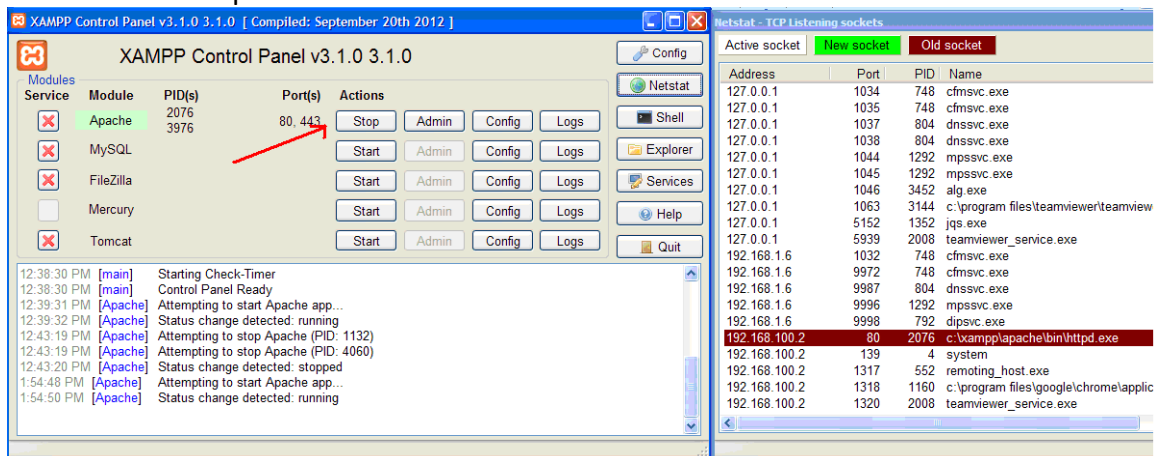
XAMPP Control Panel v3.1.0 3.1.0 [ Compiled: September 20th 2012 ]

XAMPP Control Panel v3.1.0 3.1.0

Config
Netstat
Shell
Explorer
Services
Help
Quit

Modules

| Service | Module | PID(s) | Port(s) | Actions | | | |
|---|---|---|---|---|---|---|---|
| | Apache | 2076 3976 | 80, 443 | Stop | Admin | Config | Logs |
| | MySQL | | | Start | Admin | Config | Logs |
| | FileZilla | | | Start | Admin | Config | Logs |
| | Mercury | | | Start | Admin | Config | Logs |
| | Tomcat | | | Start | Admin | Config | Logs |

12:38:30 PM [main] Starting Check-Timer
12:38:30 PM [main] Control Panel Ready
12:39:31 PM [Apache] Attempting to start Apache app...
12:39:32 PM [Apache] Status change detected: running
12:43:19 PM [Apache] Attempting to stop Apache (PID: 1132)
12:43:19 PM [Apache] Attempting to stop Apache (PID: 4060)
12:43:20 PM [Apache] Status change detected: stopped
1:54:48 PM [Apache] Attempting to start Apache app...
1:54:50 PM [Apache] Status change detected: running

Netstat - TCP Listening sockets

Active socket New socket Old socket

| Address | Port | PID | Name |
|---|---|---|---|
| 127.0.0.1 | 1034 | 748 | cfmsvc.exe |
| 127.0.0.1 | 1035 | 748 | cfmsvc.exe |
| 127.0.0.1 | 1037 | 804 | dnssvc.exe |
| 127.0.0.1 | 1038 | 804 | dnssvc.exe |
| 127.0.0.1 | 1044 | 1292 | mpssvc.exe |
| 127.0.0.1 | 1045 | 1292 | mpssvc.exe |
| 127.0.0.1 | 1046 | 3452 | alg.exe |
| 127.0.0.1 | 1063 | 3144 | c:\program files\teamviewer\teamview |
| 127.0.0.1 | 5152 | 1352 | jqs.exe |
| 127.0.0.1 | 5939 | 2008 | teamviewer_service.exe |
| 192.168.1.6 | 1032 | 748 | cfmsvc.exe |
| 192.168.1.6 | 9972 | 748 | cfmsvc.exe |
| 192.168.1.6 | 9987 | 804 | dnssvc.exe |
| 192.168.1.6 | 9996 | 1292 | mpssvc.exe |
| 192.168.1.6 | 9998 | 792 | dipsvc.exe |
| 192.168.100.2 | 80 | 2076 | c:\xampp\apache\bin\httpd.exe |
| 192.168.100.2 | 139 | 4 | system |
| 192.168.100.2 | 1317 | 552 | remoting_host.exe |
| 192.168.100.2 | 1318 | 1160 | c:\program files\google\chrome\applic |
| 192.168.100.2 | 1320 | 2008 | teamviewer_service.exe |